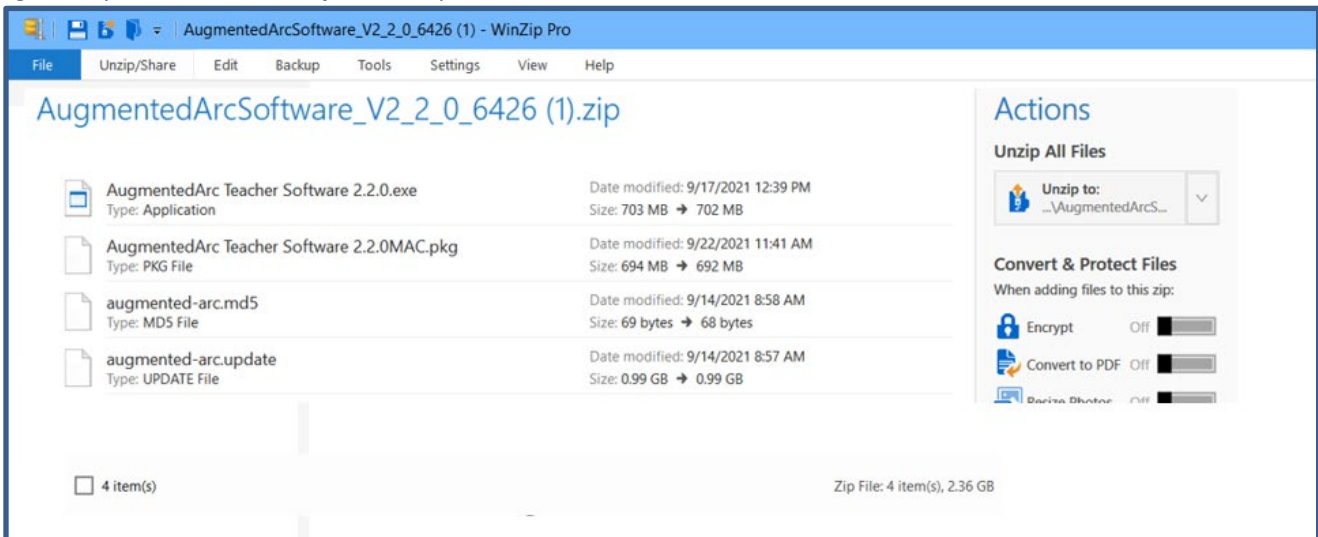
AugmentedArcSoftware_V2_2_0_6426 (1) - WinZip Pro

File Unzip/Share Edit Backup Tools Settings View Help

AugmentedArcSoftware_V2_2_0_6426 (1).zip

AugmentedArc Teacher Software 2.2.0.exe
Type: Application
Date modified: 9/17/2021 12:39 PM
Size: 703 MB → 702 MB

AugmentedArc Teacher Software 2.2.0MAC.pkg
Type: PKG File
Date modified: 9/22/2021 11:41 AM
Size: 694 MB → 692 MB

augmented-arc.md5
Type: MD5 File
Date modified: 9/14/2021 8:58 AM
Size: 69 bytes → 68 bytes

augmented-arc.update
Type: UPDATE File
Date modified: 9/14/2021 8:57 AM
Size: 0.99 GB → 0.99 GB

4 item(s)

Zip File: 4 item(s), 2.36 GB

Actions

Unzip All Files

Unzip to:
...\AugmentedArcS...

Convert & Protect Files

When adding files to this zip:

Encrypt Off

Convert to PDF Off

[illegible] Off